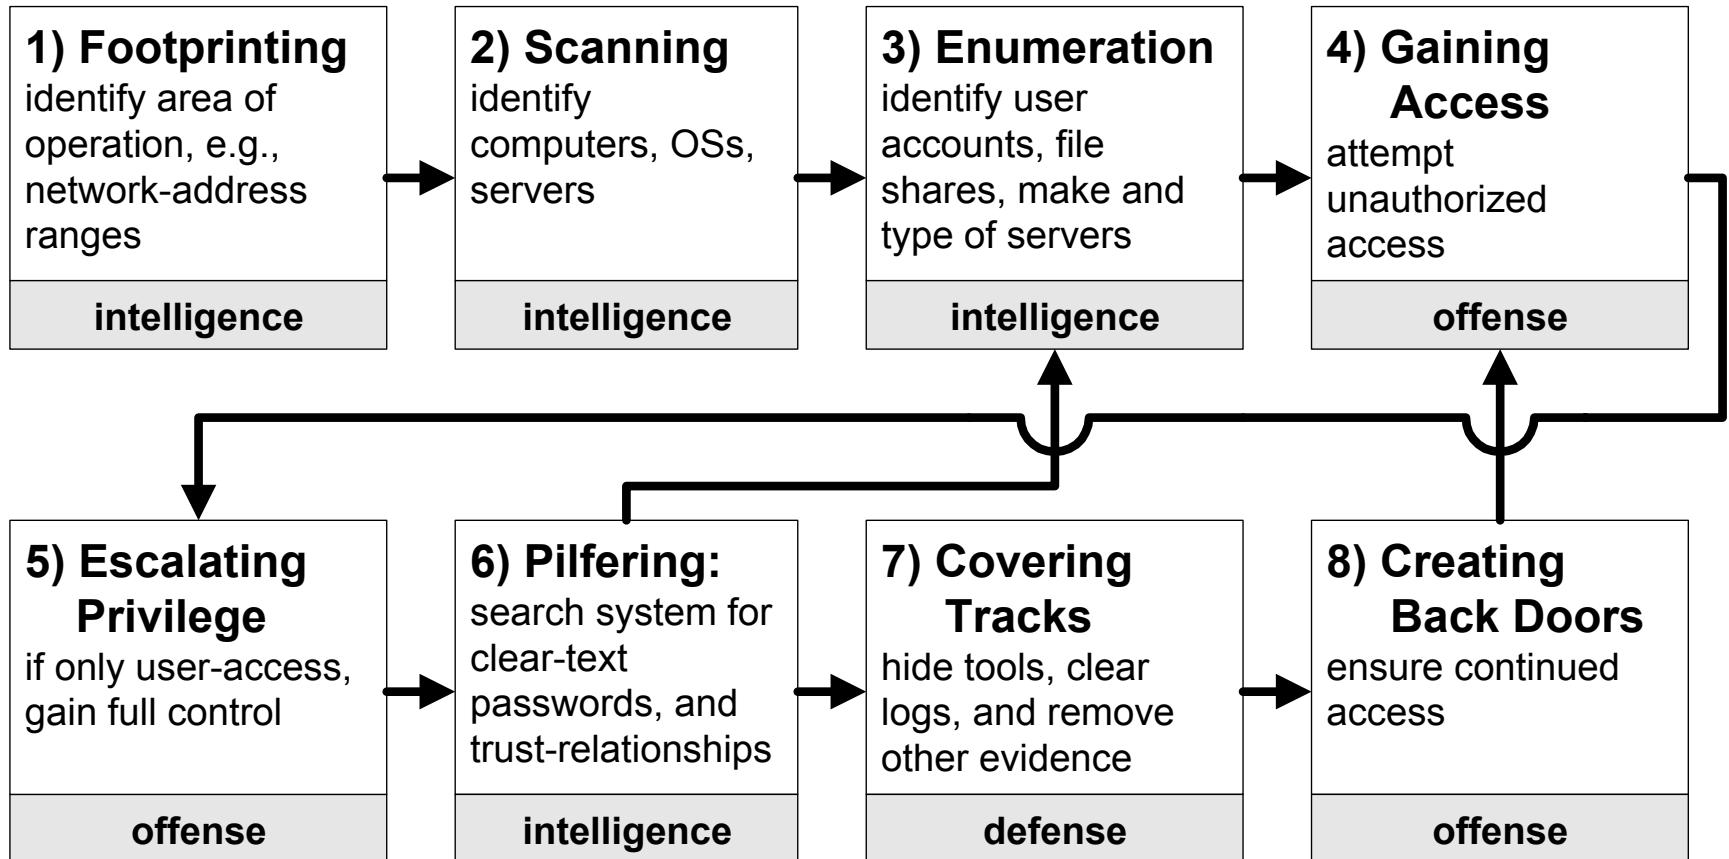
1) Footprinting
identify area of operation, e.g., network-address ranges

intelligence

2) Scanning
identify computers, OSs, servers

intelligence

3) Enumeration
identify user accounts, file shares, make and type of servers

intelligence

4) Gaining Access
attempt unauthorized access

offense

5) Escalating Privilege
if only user-access, gain full control

offense

6) Pilfering:
search system for clear-text passwords, and trust-relationships

intelligence

7) Covering Tracks
hide tools, clear logs, and remove other evidence

defense

8) Creating Back Doors
ensure continued access

offense